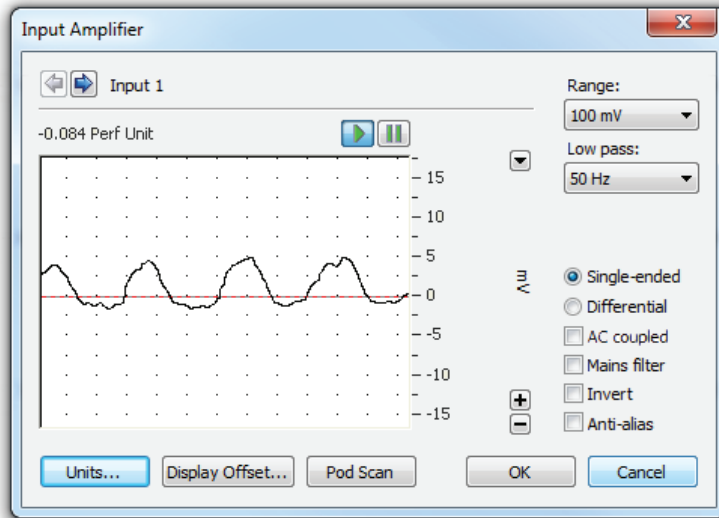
Input Amplifier

Input 1

-0.084 Perf Unit

15
10
5
0
-5
-10
-15

mV

Range:
100 mV

Low pass:
50 Hz

Single-ended
Differential
AC coupled
Mains filter
Invert
Anti-alias

Units...
Display Offset...
Pod Scan
OK
Cancel